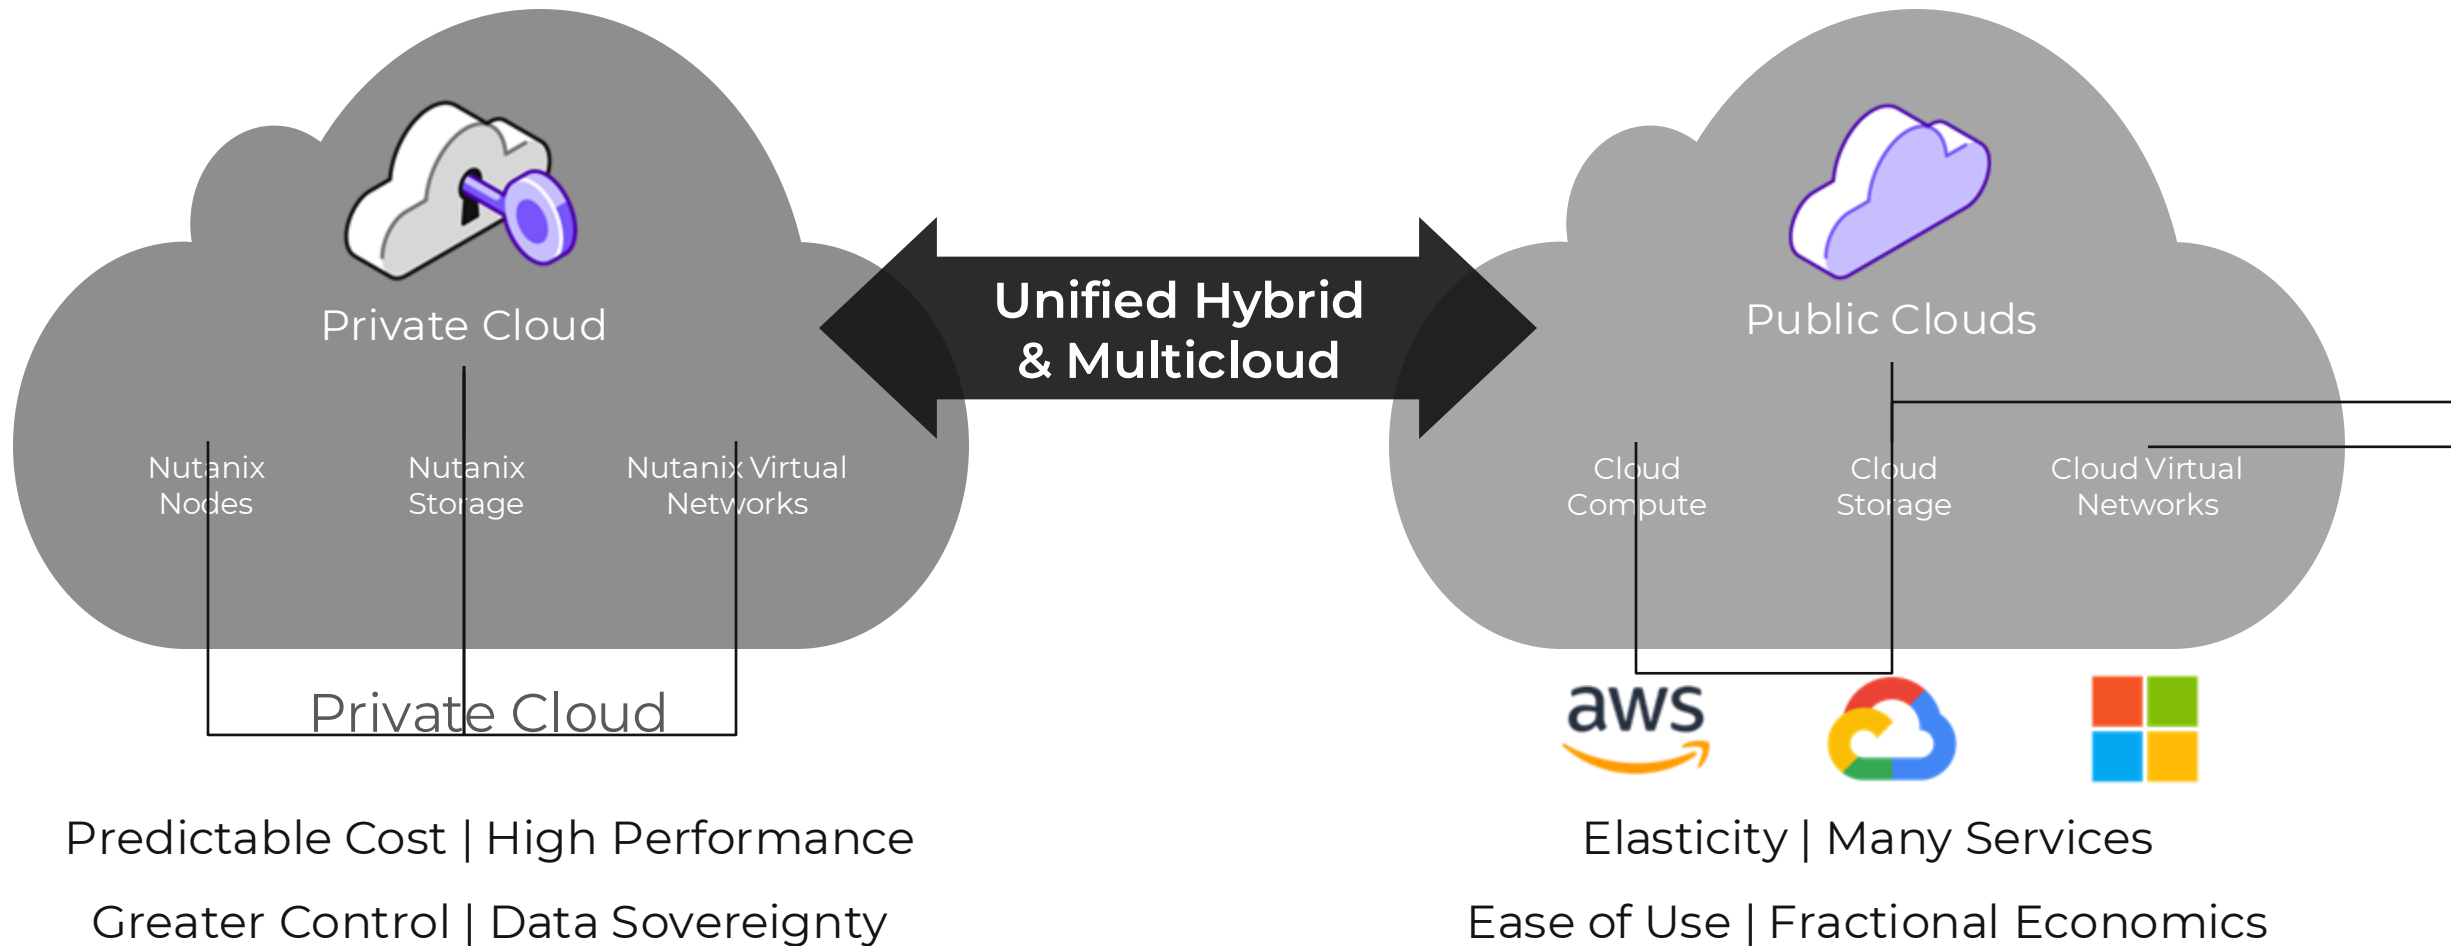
Private Cloud

Unified Hybrid & Multicloud

Public Clouds

Nutanix Nodes

Nutanix Storage

Nutanix Virtual Networks

Cloud Compute

Cloud Storage

Cloud Virtual Networks

Private Cloud

aws

Predictable Cost | High Performance

Greater Control | Data Sovereignty

Elasticity | Many Services

Ease of Use | Fractional Economics